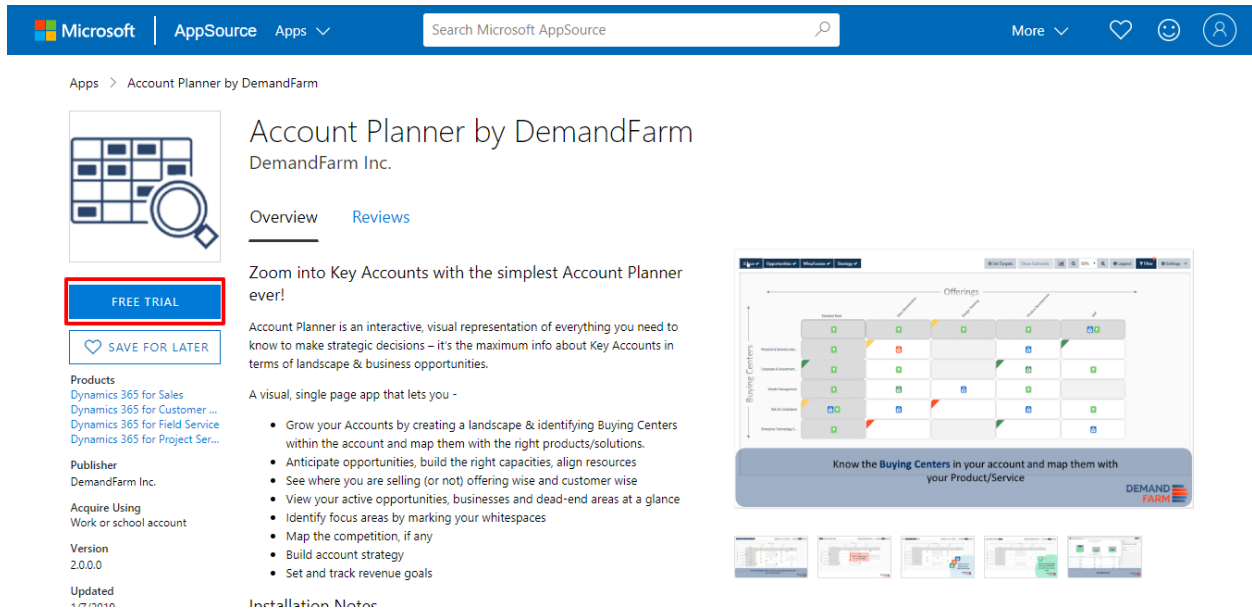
Microsoft | AppSource Apps

Search Microsoft AppSource

More

Apps > Account Planner by DemandFarm

Account Planner by DemandFarm

DemandFarm Inc.

Overview Reviews

FREE TRIAL

SAVE FOR LATER

Products
Dynamics 365 for Sales
Dynamics 365 for Customer ...
Dynamics 365 for Field Service
Dynamics 365 for Project Ser...

Publisher
DemandFarm Inc.

Acquire Using
Work or school account

Version
2.0.0.0

Updated
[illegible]

Zoom into Key Accounts with the simplest Account Planner ever!

Account Planner is an interactive, visual representation of everything you need to know to make strategic decisions – it's the maximum info about Key Accounts in terms of landscape & business opportunities.

A visual, single page app that lets you -

- Grow your Accounts by creating a landscape & identifying Buying Centers within the account and map them with the right products/solutions.
- Anticipate opportunities, build the right capacities, align resources
- See where you are selling (or not) offering wise and customer wise
- View your active opportunities, businesses and dead-end areas at a glance
- Identify focus areas by marking your whitespaces
- Map the competition, if any
- Build account strategy
- Set and track revenue goals

Installation Notes

Offerings

Buying Centers

Know the Buying Centers in your account and map them with your Product/Service

DEMAND FARM